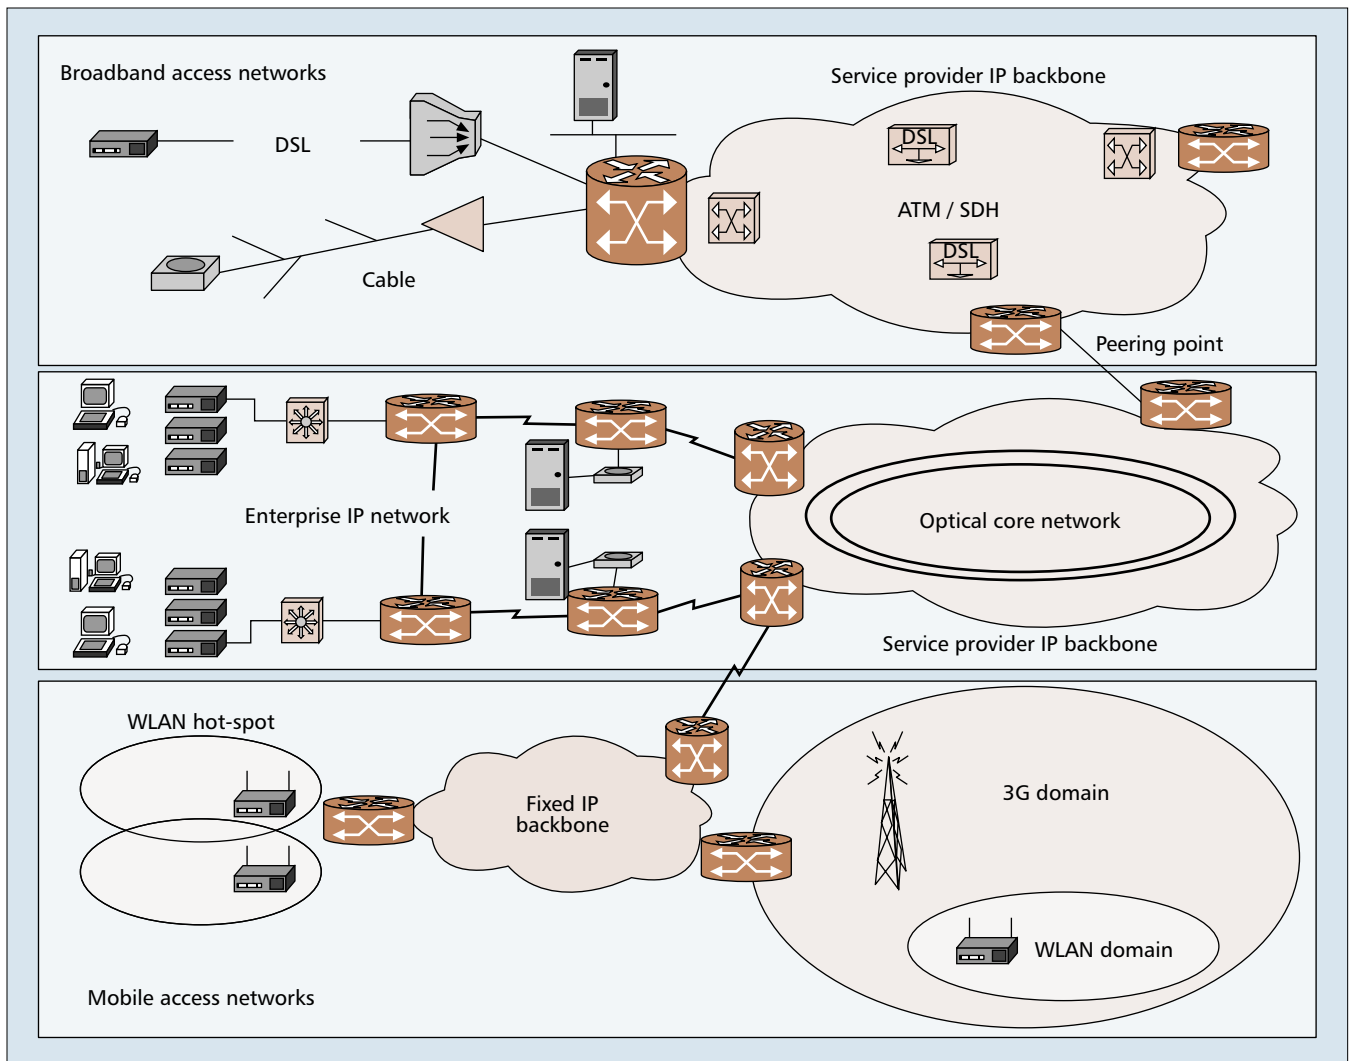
Broadband access networks

DSL

Cable

Service provider IP backbone

DSL

ATM / SDH

DSL

Peering point

Enterprise IP network

Optical core network

Service provider IP backbone

WLAN hot-spot

Fixed IP backbone

3G domain

WLAN domain

Mobile access networks